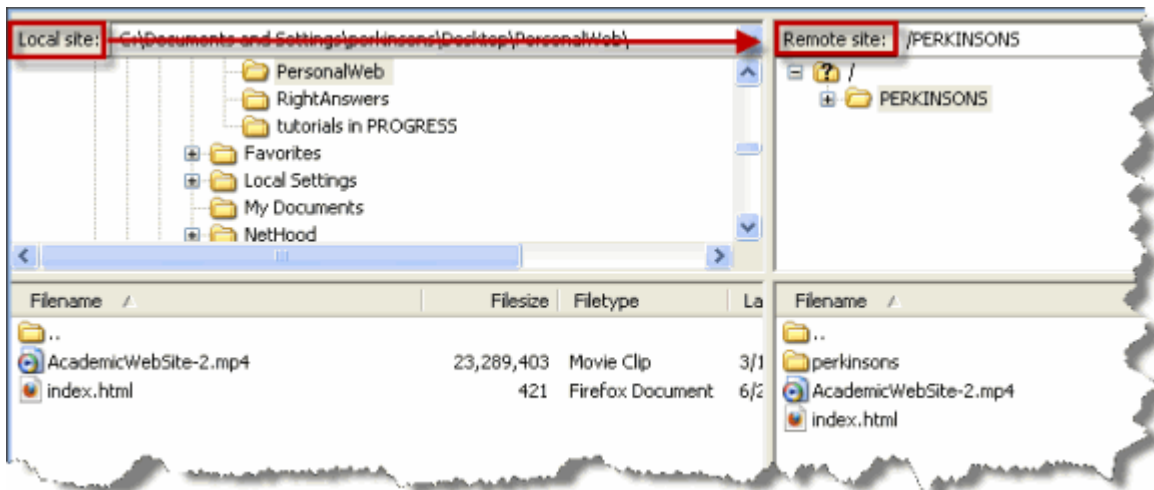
Local site: C:\Documents and Settings\perkinsons\Desktop\PersonalWeb\

Remote site: /PERKINSONS

PersonalWeb
RightAnswers
tutorials in PROGRESS
Favorites
Local Settings
My Documents
NetHood

/
PERKINSONS

| Filename | Filesize | Filetype | La |
|---|---|---|---|
| .. | | | |
| AcademicWebSite-2.mp4 | 23,289,403 | Movie Clip | 3/1 |
| index.html | 421 | Firefox Document | 6/2 |

Filename
..
perkinsons
AcademicWebSite-2.mp4
index.html